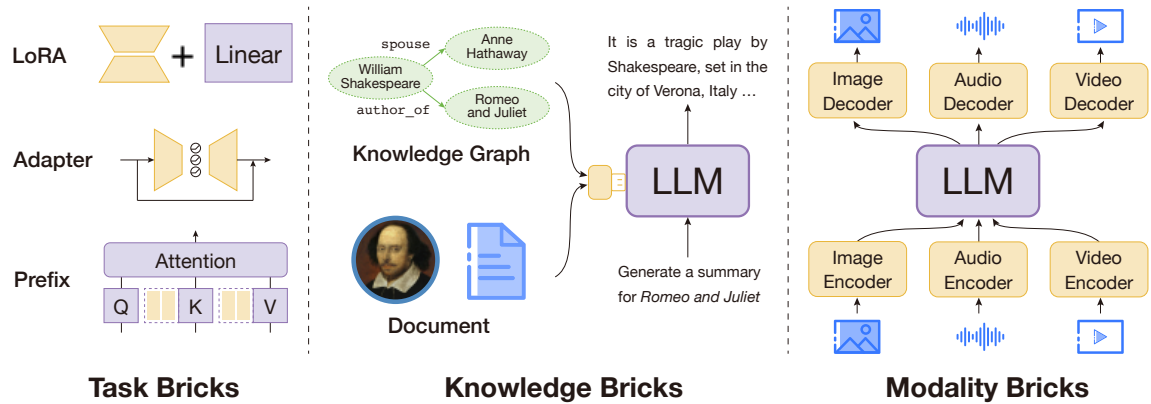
LoRA

Linear

Adapter

Attention

Prefix

Q

K

V

Task Bricks

spouse

Anne Hathaway

William Shakespeare

author_of

Romeo and Juliet

Knowledge Graph

Document

It is a tragic play by Shakespeare, set in the city of Verona, Italy …

LLM

Generate a summary for *Romeo and Juliet*

Knowledge Bricks

Image Decoder

Audio Decoder

Video Decoder

LLM

Image Encoder

Audio Encoder

Video Encoder

Modality Bricks